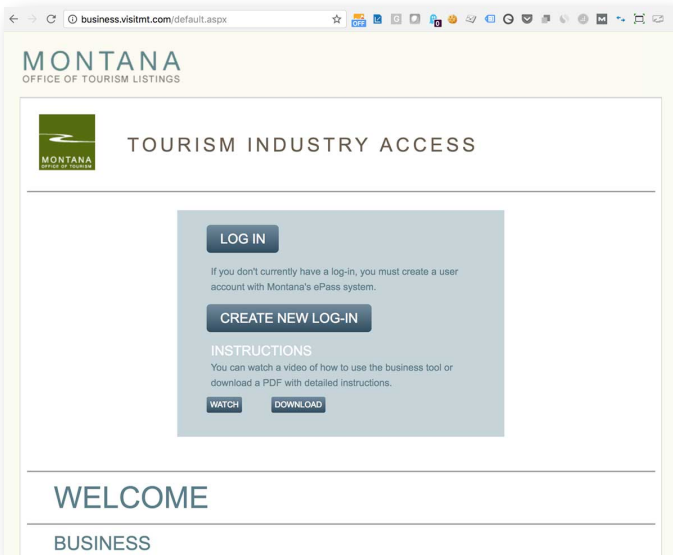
business.visitmt.com/default.aspx

MONTANA
OFFICE OF TOURISM LISTINGS

MONTANA
OFFICE OF TOURISM

TOURISM INDUSTRY ACCESS

LOG IN

If you don't currently have a log-in, you must create a user account with Montana's ePass system.

CREATE NEW LOG-IN

INSTRUCTIONS
You can watch a video of how to use the business tool or download a PDF with detailed instructions.

WATCH
DOWNLOAD

WELCOME

BUSINESS